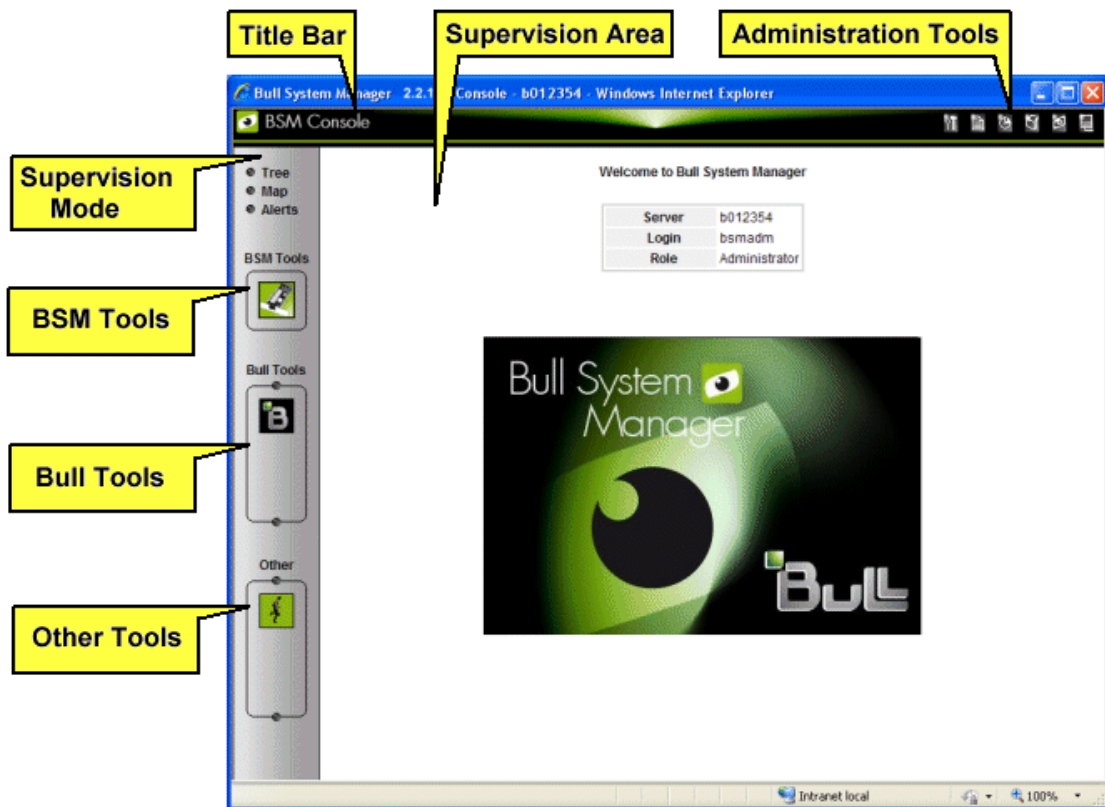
Title Bar

Supervision Area

Administration Tools

Bull System Manager 2.2.1 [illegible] Console - b012354 - Windows Internet Explorer

BSM Console

Supervision Mode

Tree
Map
Alerts

BSM Tools

BSM Tools

Bull Tools

Bull Tools

Other

Other Tools

Welcome to Bull System Manager

| Server | b012354 |
|---|---|
| Login | bsmadm |
| Role | Administrator |

Bull System Manager

Bull

Intranet local

100%